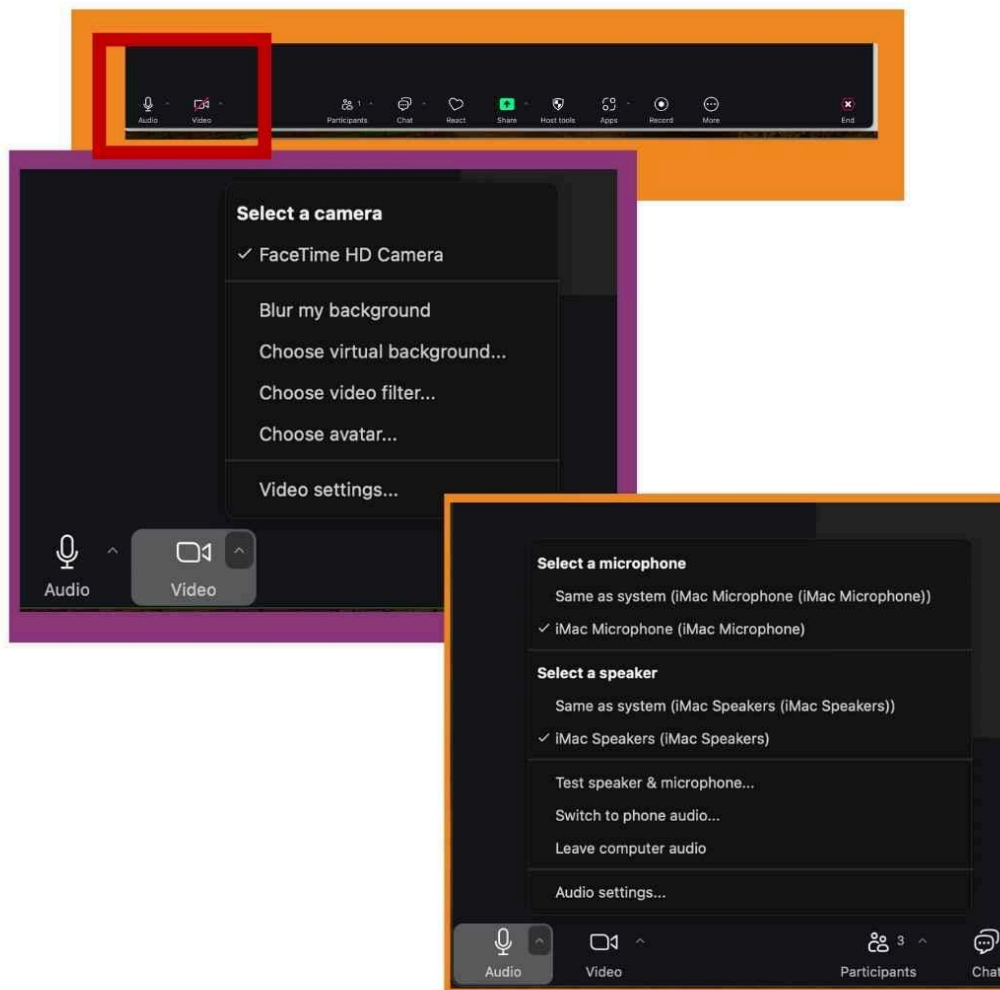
Audio Video Participants 1 Chat React Share Host tools Apps Record More End

Select a camera
✓ FaceTime HD Camera
Blur my background
Choose virtual background...
Choose video filter...
Choose avatar...
Video settings...

Audio Video

Select a microphone
Same as system (iMac Microphone (iMac Microphone))
✓ iMac Microphone (iMac Microphone)
Select a speaker
Same as system (iMac Speakers (iMac Speakers))
✓ iMac Speakers (iMac Speakers)
Test speaker & microphone...
Switch to phone audio...
Leave computer audio
Audio settings...

Audio Video 3 Participants Chat